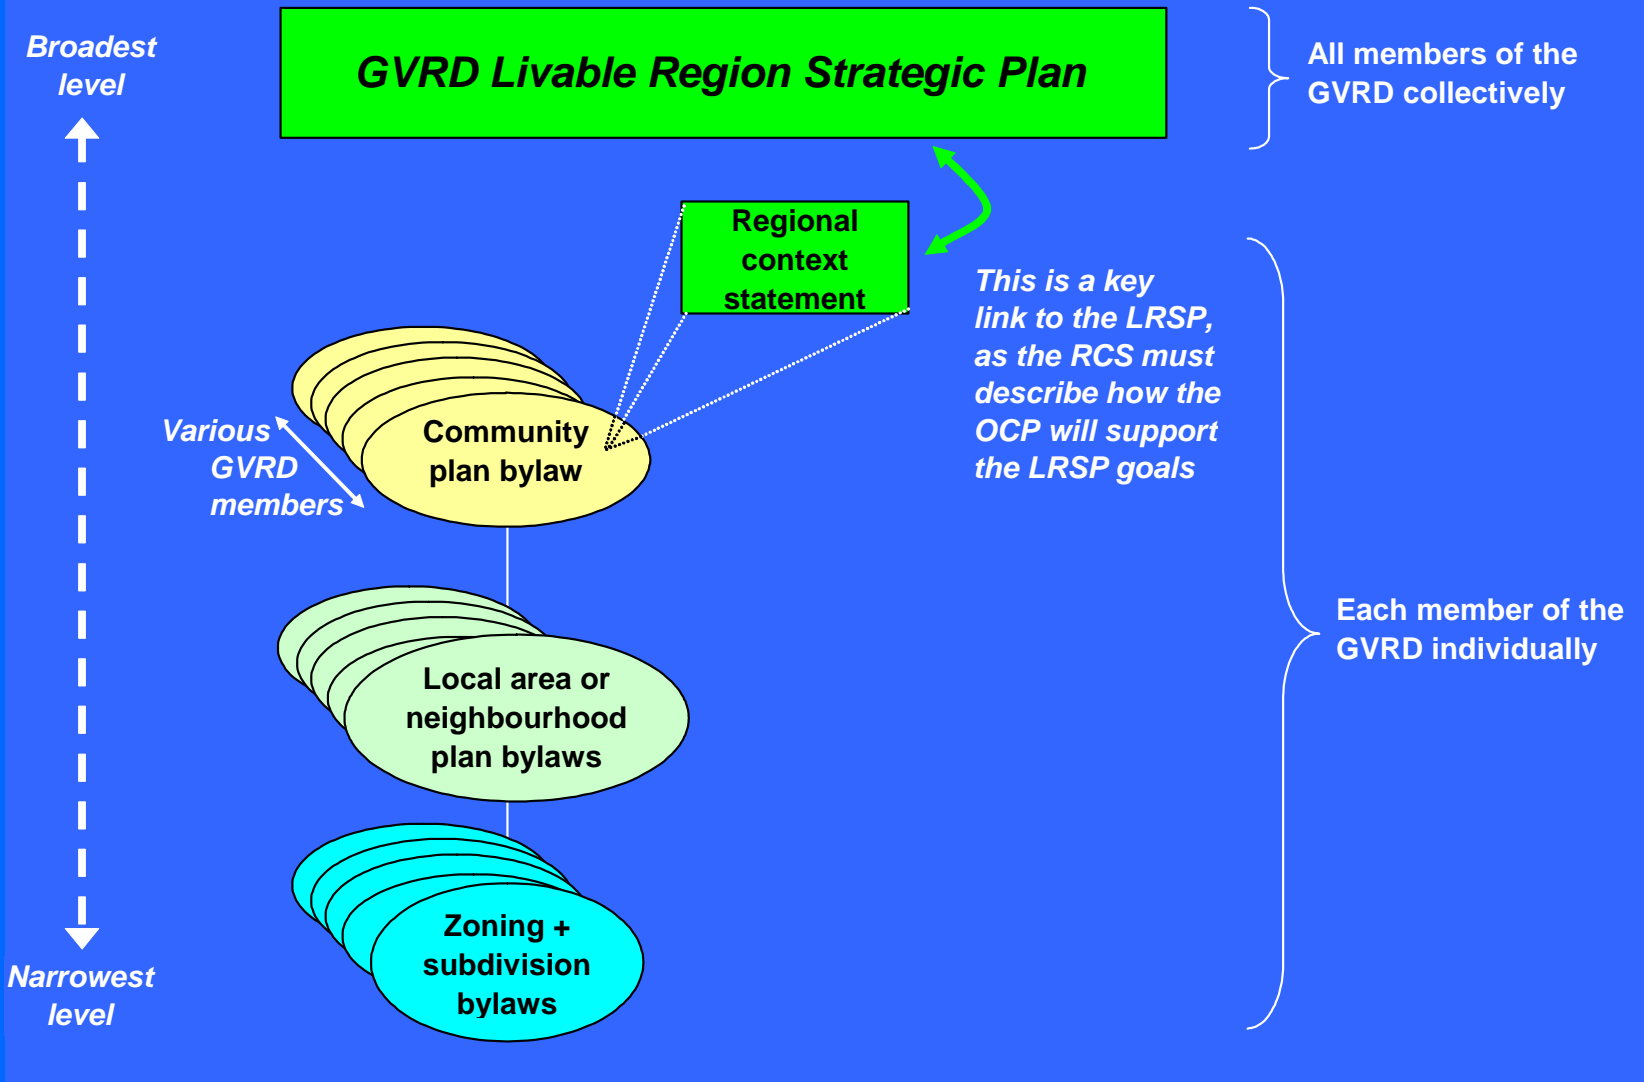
Broadest level

GVRD Livable Region Strategic Plan

All members of the GVRD collectively

Regional context statement

This is a key link to the LRSP, as the RCS must describe how the OCP will support the LRSP goals

Various GVRD members

Community plan bylaw

Each member of the GVRD individually

Local area or neighbourhood plan bylaws

Zoning + subdivision bylaws

Narrowest level